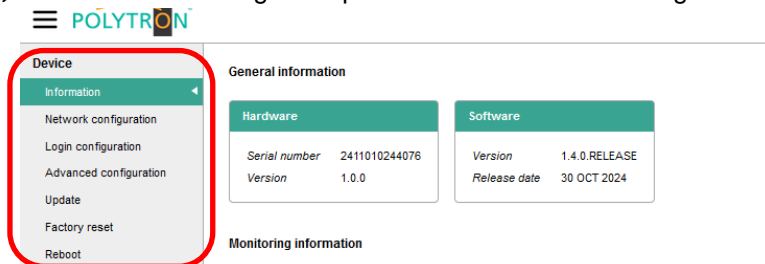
POLYTRON

Device
Information
Network configuration
Login configuration
Advanced configuration
Update
Factory reset
Reboot

General information

Hardware
Serial number 2411010244076
Version 1.0.0

Software
Version 1.4.0.RELEASE
Release date 30 OCT 2024

Monitoring information